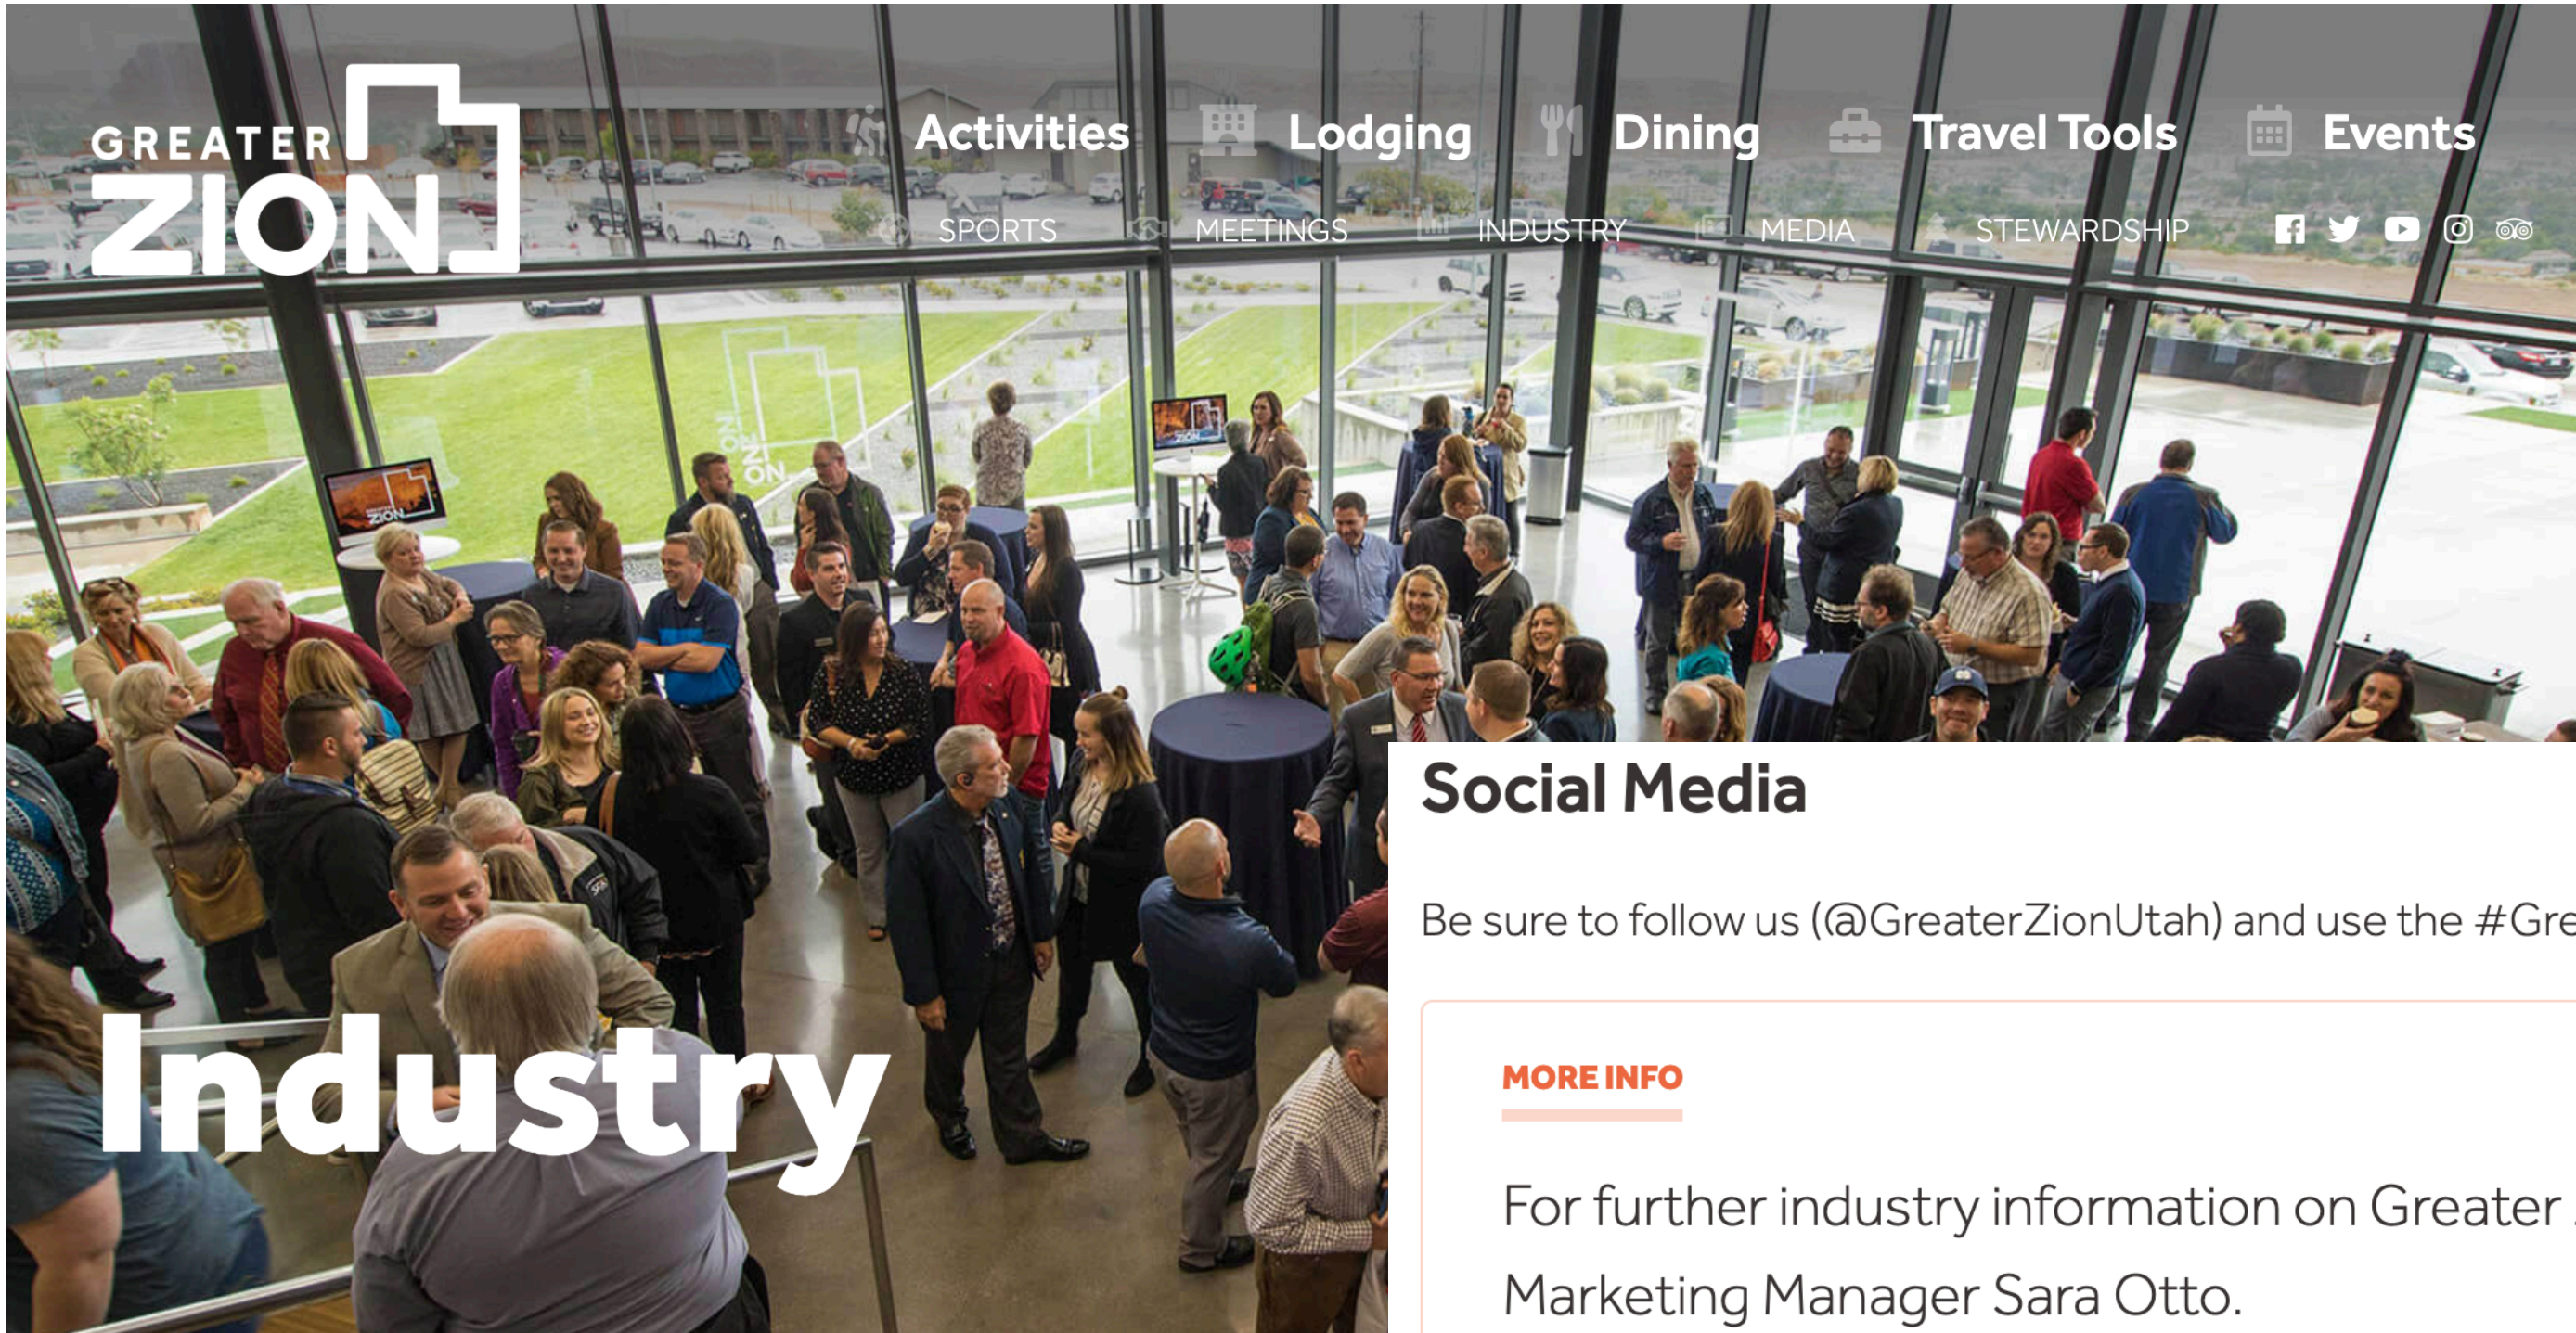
GREATER ZION

Activities Lodging Dining Travel Tools Events

SPORTS MEETINGS INDUSTRY MEDIA STEWARDSHIP

Industry

Social Media

Be sure to follow us (@GreaterZionUtah) and use the #Gre

MORE INFO

For further industry information on Greater

Marketing Manager Sara Otto.